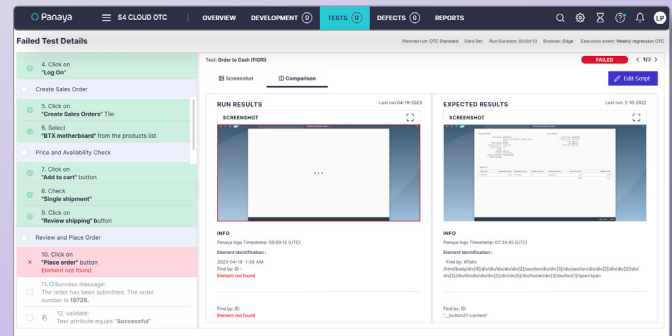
Panaya S4 CLOUD OTC OVERVIEW DEVELOPMENT 0 TESTS 0 DEFECTS 0 REPORTS LP

Failed Test Details

Planned run: OTC Standard Data Set Run Duration: 00:04:13 Browser: Edge Execution event: Weekly regression OTC

4. Click on "Log On"

Create Sales Order

5. Click on "Create Sales Orders" Tile

6. Select "BTX motherboard" from the products list

Price and Availability Check

7. Click on "Add to cart" button

8. Check "Single shipment"

9. Click on "Review shipping" button

Review and Place Order

10. Click on "Place order" button
Element not found

11. Success message: The order has been submitted. The order number is 19726.

12. validate: Text attribute equals "Successful"

Test: Order to Cash (FIORI)

FAILED 1/3

Screenshot Comparison Edit Script

RUN RESULTS Last run: 04-19-2023

SCREENSHOT

INFO
Panaya logo Timestamp: 08:00:15 (UTC)
Element identification :
2023-04-19 1:38 AM
Find by: ID :
Element not found

Find by: ID
Element not found

EXPECTED RESULTS Last run: 2-10-2022

SCREENSHOT

INFO
Panaya logo Timestamp: 07:38:45 (UTC)
Element identification :
Find by: XPath:
/html/body/div[4]/div/div/div/div/div[2]/section/div[3]/div/section/div/div[2]/div/div[2]/div/div/div/div/div/div[2]/div/div[5]/div/footer/div[3]/button[1]/span/span

Find by: ID
"__button27-content"